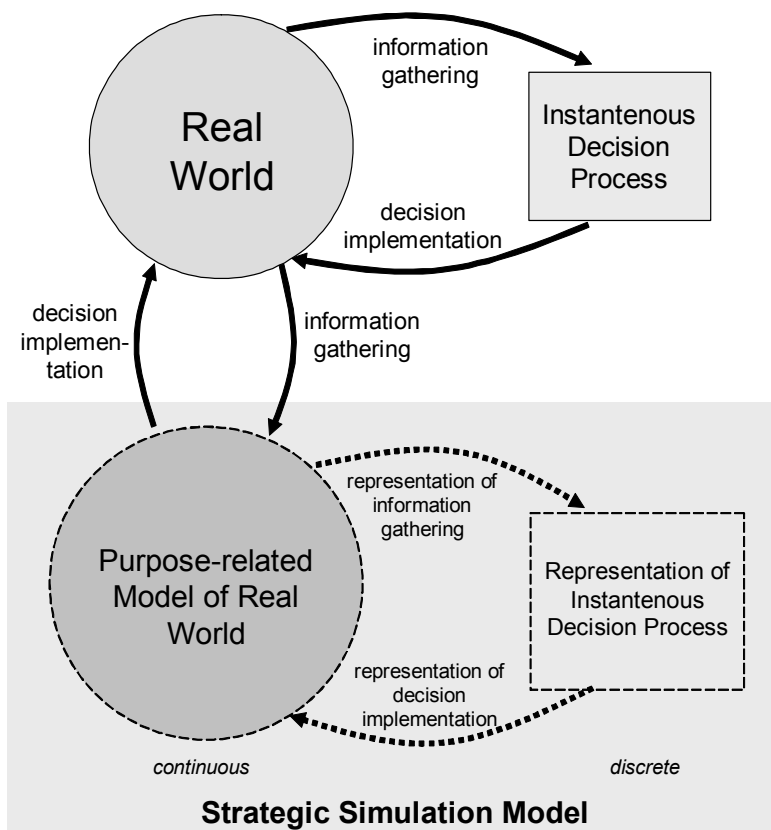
information gathering

Real World

Instantenous Decision Process

decision implementation

decision implementation

information gathering

representation of information gathering

Purpose-related Model of Real World

Representation of Instantenous Decision Process

representation of decision implementation

continuous

discrete

Strategic Simulation Model